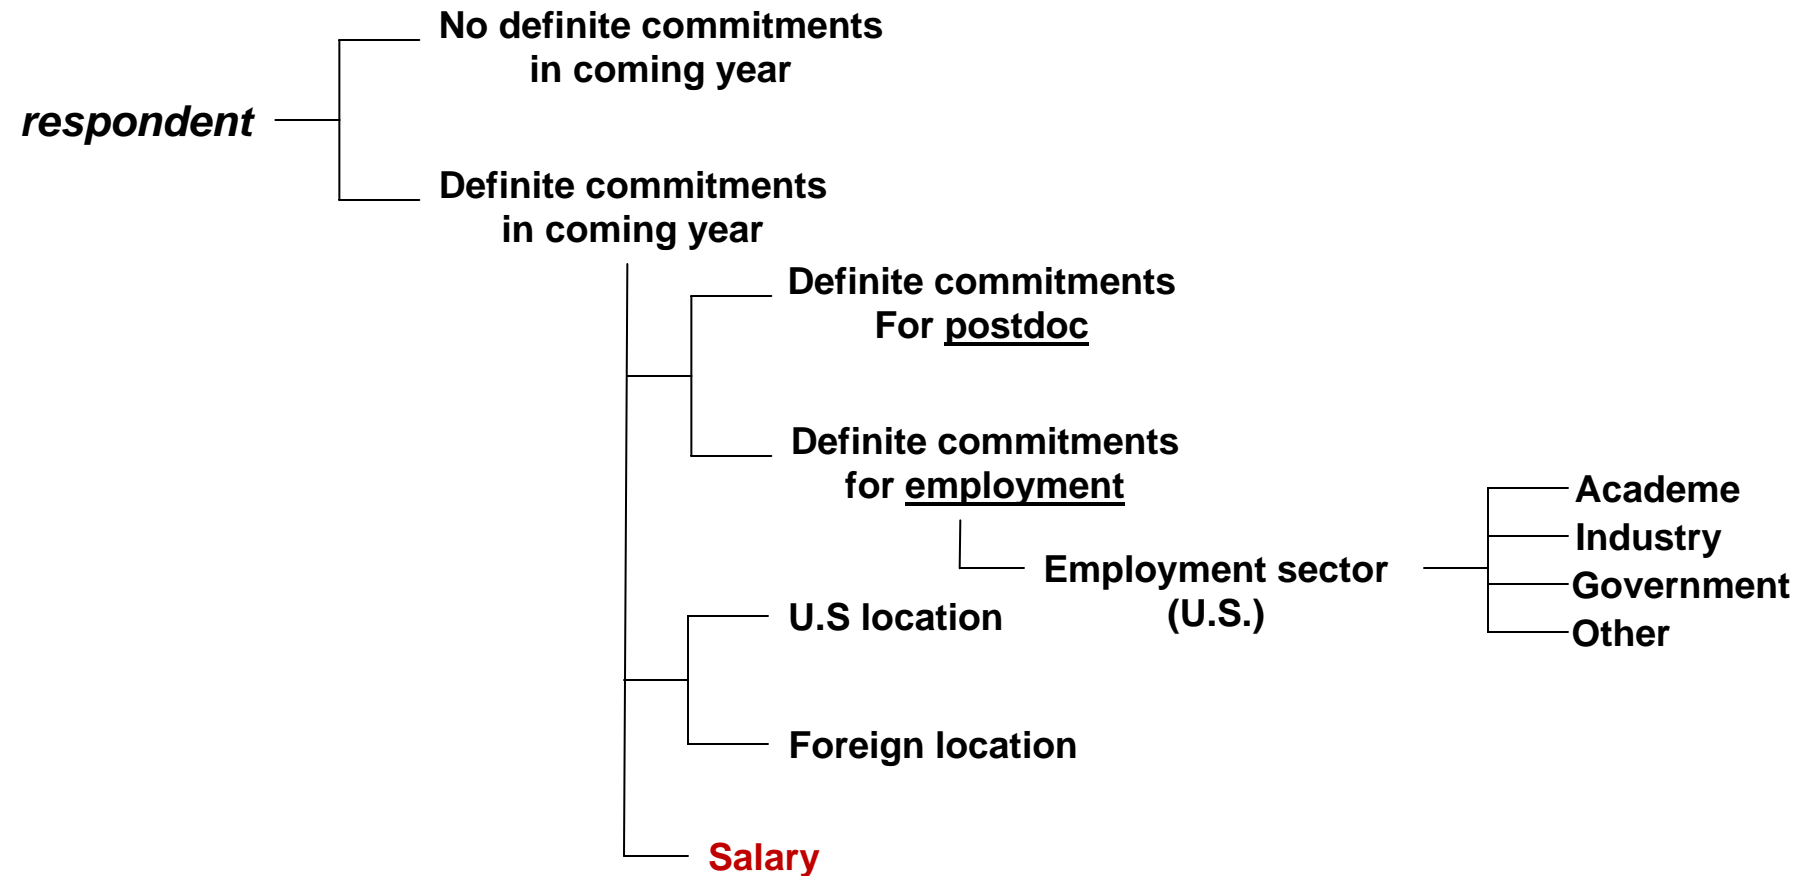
respondent

No definite commitments in coming year

Definite commitments in coming year

Definite commitments For postdoc

Definite commitments for employment

Employment sector (U.S.)

Academe
Industry
Government
Other

U.S location

Foreign location

Salary